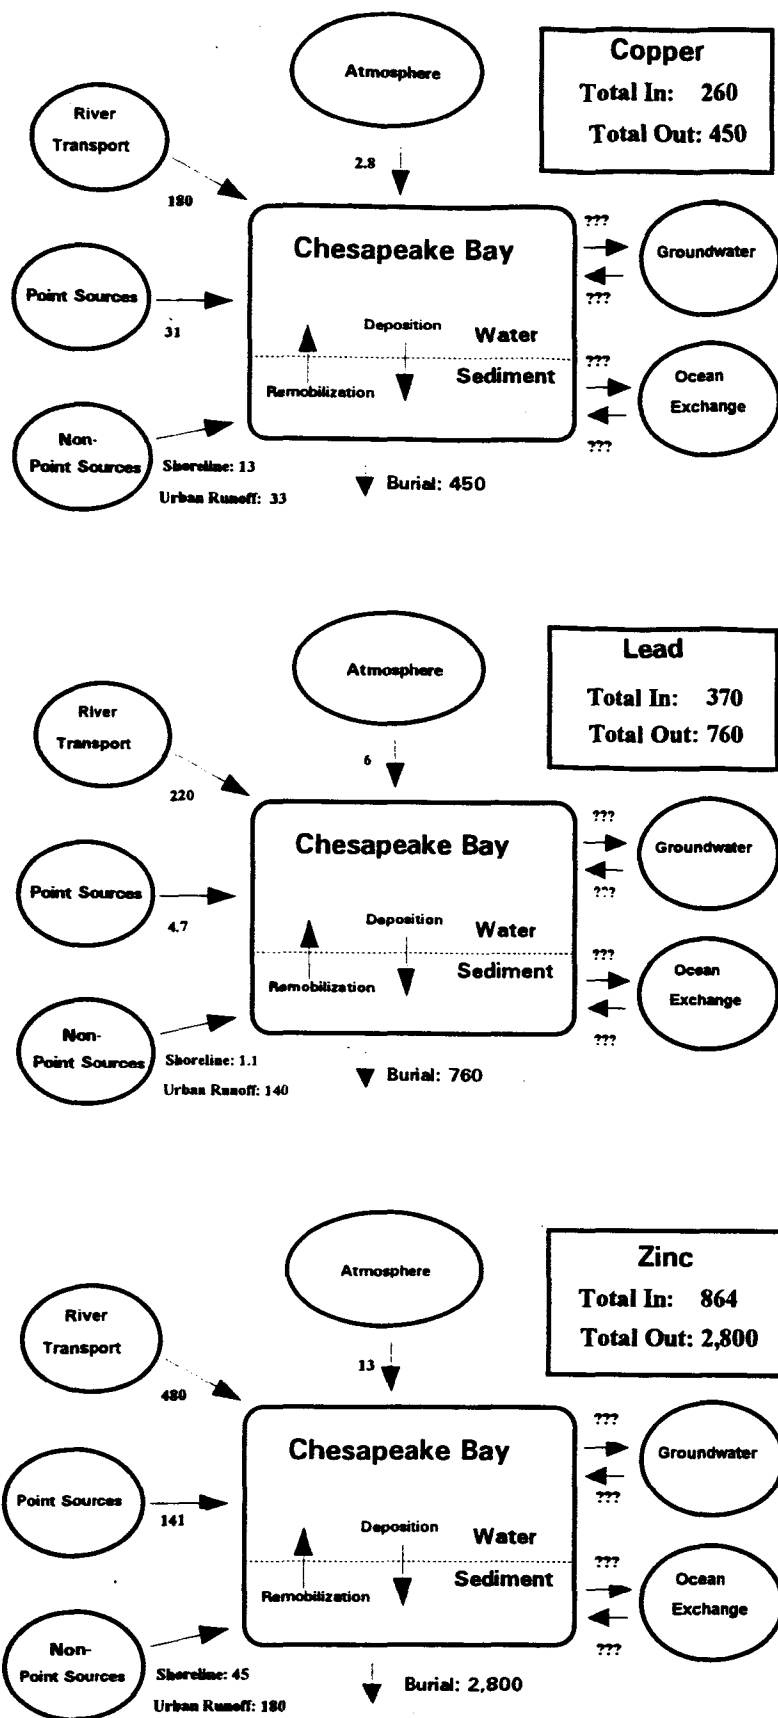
Atmosphere

Copper
Total In: 260
Total Out: 450

River Transport

2.8

180

Chesapeake Bay

???
Groundwater
???

Point Sources

31

Deposition
Water

Remobilization
Sediment

???
Ocean Exchange
???

Non-Point Sources
Shoreline: 13
Urban Runoff: 33

Burial: 450

Atmosphere

Lead
Total In: 370
Total Out: 760

River Transport

6

220

Chesapeake Bay

???
Groundwater
???

Point Sources

4.7

Deposition
Water

Remobilization
Sediment

???
Ocean Exchange
???

Non-Point Sources
Shoreline: 1.1
Urban Runoff: 140

Burial: 760

Atmosphere

Zinc
Total In: 864
Total Out: 2,800

River Transport

13

480

Chesapeake Bay

???
Groundwater
???

Point Sources
141

Deposition
Water

Remobilization
Sediment

???
Ocean Exchange
???

Non-Point Sources
Shoreline: 45
Urban Runoff: 180

Burial: 2,800